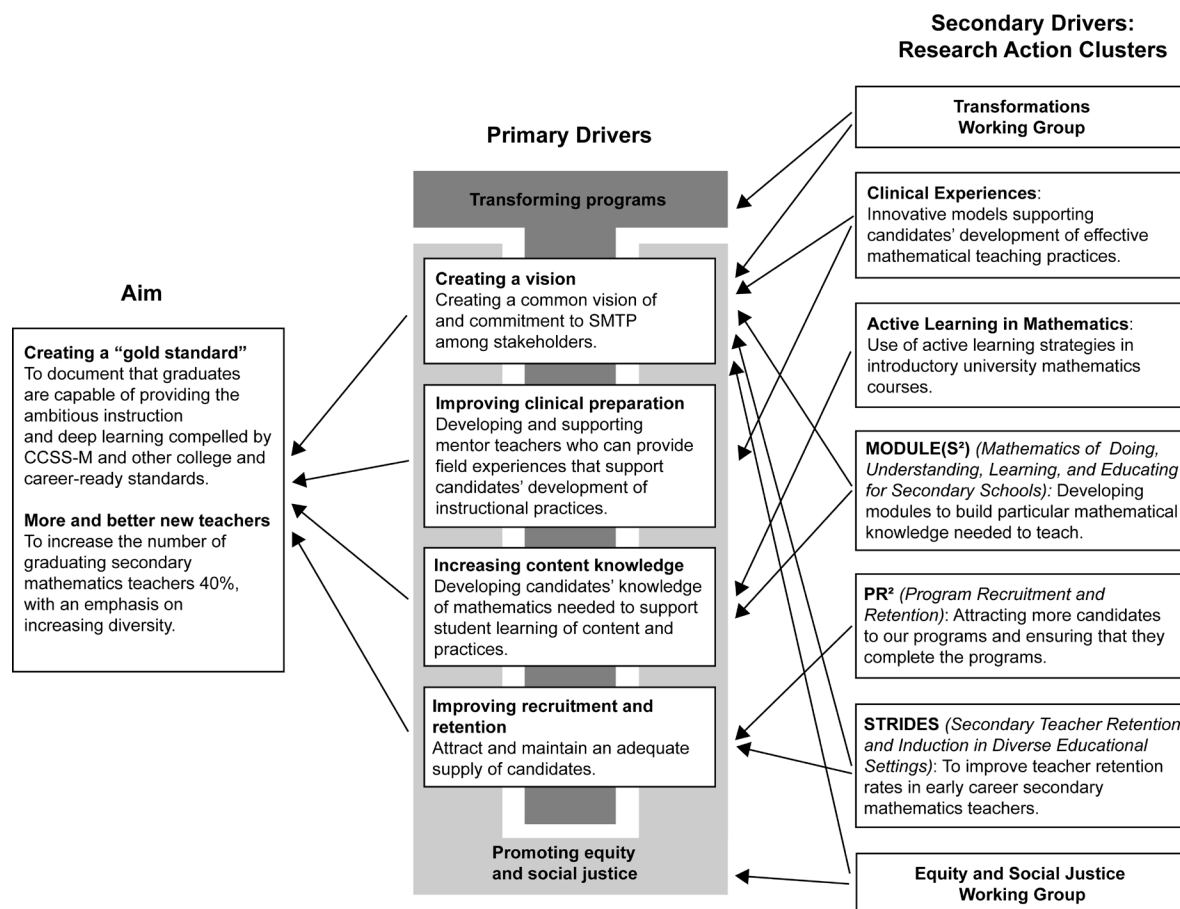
Aim

Creating a "gold standard"
To document that graduates are capable of providing the ambitious instruction and deep learning compelled by CCSS-M and other college and career-ready standards.

More and better new teachers
To increase the number of graduating secondary mathematics teachers 40%, with an emphasis on increasing diversity.

Primary Drivers

Transforming programs

Creating a vision
Creating a common vision of and commitment to SMTP among stakeholders.

Improving clinical preparation
Developing and supporting mentor teachers who can provide field experiences that support candidates' development of instructional practices.

Increasing content knowledge
Developing candidates' knowledge of mathematics needed to support student learning of content and practices.

Improving recruitment and retention
Attract and maintain an adequate supply of candidates.

Promoting equity and social justice

Secondary Drivers: Research Action Clusters

Transformations Working Group

Clinical Experiences: Innovative models supporting candidates' development of effective mathematical teaching practices.

Active Learning in Mathematics: Use of active learning strategies in introductory university mathematics courses.

MODULE(S²) (Mathematics of Doing, Understanding, Learning, and Educating for Secondary Schools): Developing modules to build particular mathematical knowledge needed to teach.

PR² (Program Recruitment and Retention): Attracting more candidates to our programs and ensuring that they complete the programs.

STRIDES (Secondary Teacher Retention and Induction in Diverse Educational Settings): To improve teacher retention rates in early career secondary mathematics teachers.

Equity and Social Justice Working Group